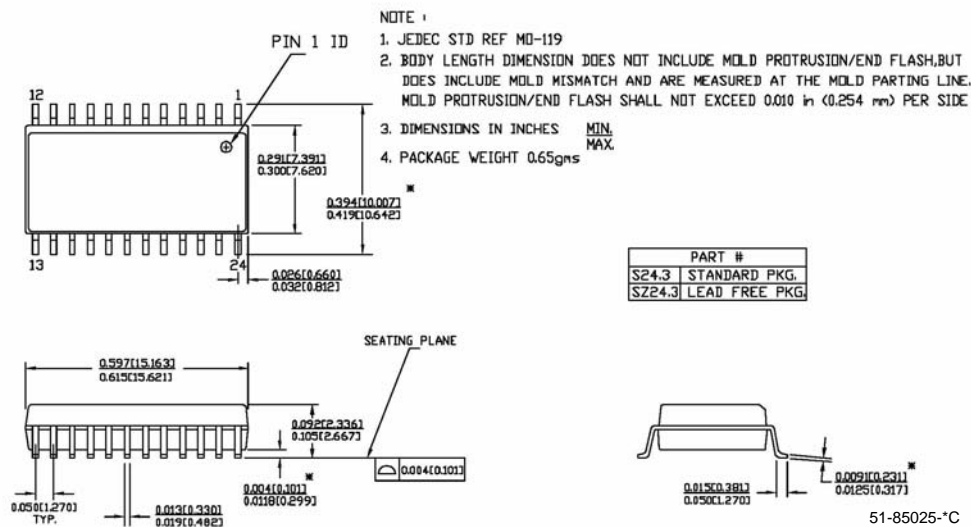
NOTE :

1. JEDEC STD REF MO-119

2. BODY LENGTH DIMENSION DOES NOT INCLUDE MOLD PROTRUSION/END FLASH,BUT DOES INCLUDE MOLD MISMATCH AND ARE MEASURED AT THE MOLD PARTING LINE. MOLD PROTRUSION/END FLASH SHALL NOT EXCEED 0.010 in (0.254 mm) PER SIDE

3. DIMENSIONS IN INCHES $\frac{\text{MIN.}}{\text{MAX.}}$

4. PACKAGE WEIGHT 0.65gms

PIN 1 ID

12

1

13

24

$\frac{0.291[7.391]}{0.300[7.620]}$

$\frac{0.394[10.007]}{0.419[10.642]}$ *

$\frac{0.026[0.660]}{0.032[0.812]}$

| PART # | |
|---|---|
| S24.3 | STANDARD PKG. |
| SZ24.3 | LEAD FREE PKG. |

SEATING PLANE

$\frac{0.597[15.163]}{0.615[15.621]}$

$\frac{0.092[2.336]}{0.105[2.667]}$

$\frac{0.004[0.101]}{0.0118[0.299]}$ *

0.004[0.101]

0.050[1.270] TYP.

$\frac{0.013[0.330]}{0.019[0.482]}$

$\frac{0.015[0.381]}{0.050[1.270]}$

$\frac{0.0091[0.231]}{0.0125[0.317]}$ *

51-85025-*C